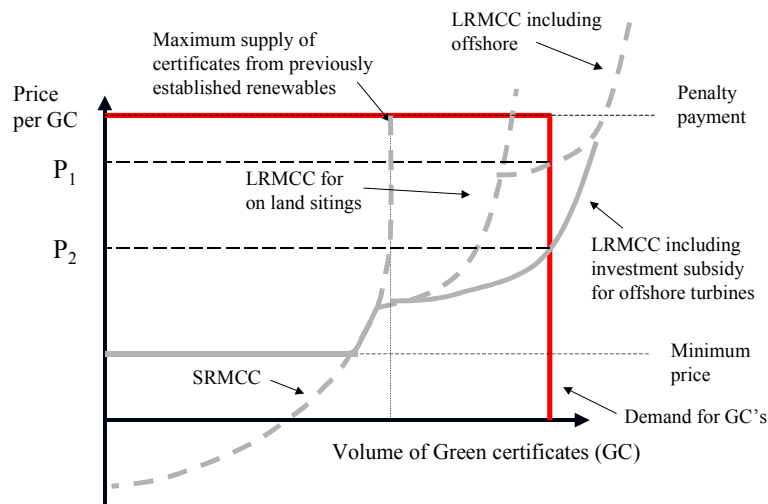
LRMCC including offshore

Maximum supply of certificates from previously established renewables

Price per GC

Penalty payment

$P_1$

LRMCC for on land sitings

$P_2$

LRMCC including investment subsidy for offshore turbines

Minimum price

SRMCC

Demand for GC's

Volume of Green certificates (GC)